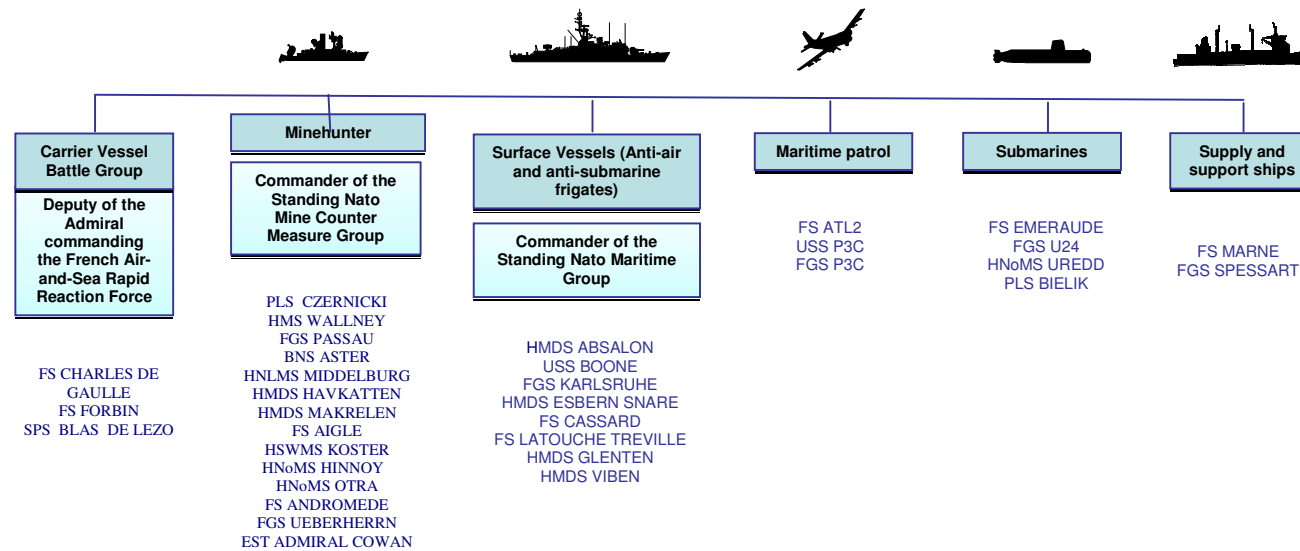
Carrier Vessel Battle Group

Deputy of the Admiral commanding the French Air-and-Sea Rapid Reaction Force

FS CHARLES DE GAULLE
FS FORBIN
SPS BLAS DE LEZO

Minehunter

Commander of the Standing Nato Mine Counter Measure Group

PLS CZERNICKI
HMS WALLNEY
FGS PASSAU
BNS ASTER
HNLMS MIDDELBURG
HMDS HAVKATTEN
HMDS MAKRELEN
FS AIGLE
HSWMS KOSTER
HNoMS HINNOY
HNoMS OTRA
FS ANDROMEDE
FGS UEBERHERRN
EST ADMIRAL COWAN

Surface Vessels (Anti-air and anti-submarine frigates)

Commander of the Standing Nato Maritime Group

HMDS ABSALON
USS BOONE
FGS KARLSRUHE
HMDS ESBERN SNARE
FS CASSARD
FS LATOUCHE TREVILLE
HMDS GLENTEN
HMDS VIBEN

Maritime patrol

FS ATL2
USS P3C
FGS P3C

Submarines

FS EMERAUDE
FGS U24
HNoMS UREDD
PLS BIELIK

Supply and support ships

FS MARNE
FGS SPESSART